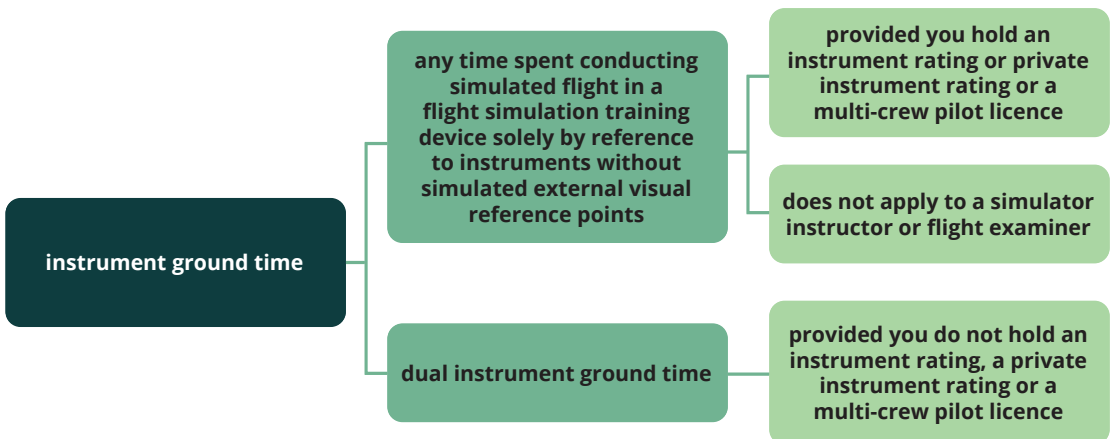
instrument ground time

any time spent conducting simulated flight in a flight simulation training device solely by reference to instruments without simulated external visual reference points

provided you hold an instrument rating or private instrument rating or a multi-crew pilot licence

does not apply to a simulator instructor or flight examiner

dual instrument ground time

provided you do not hold an instrument rating, a private instrument rating or a multi-crew pilot licence